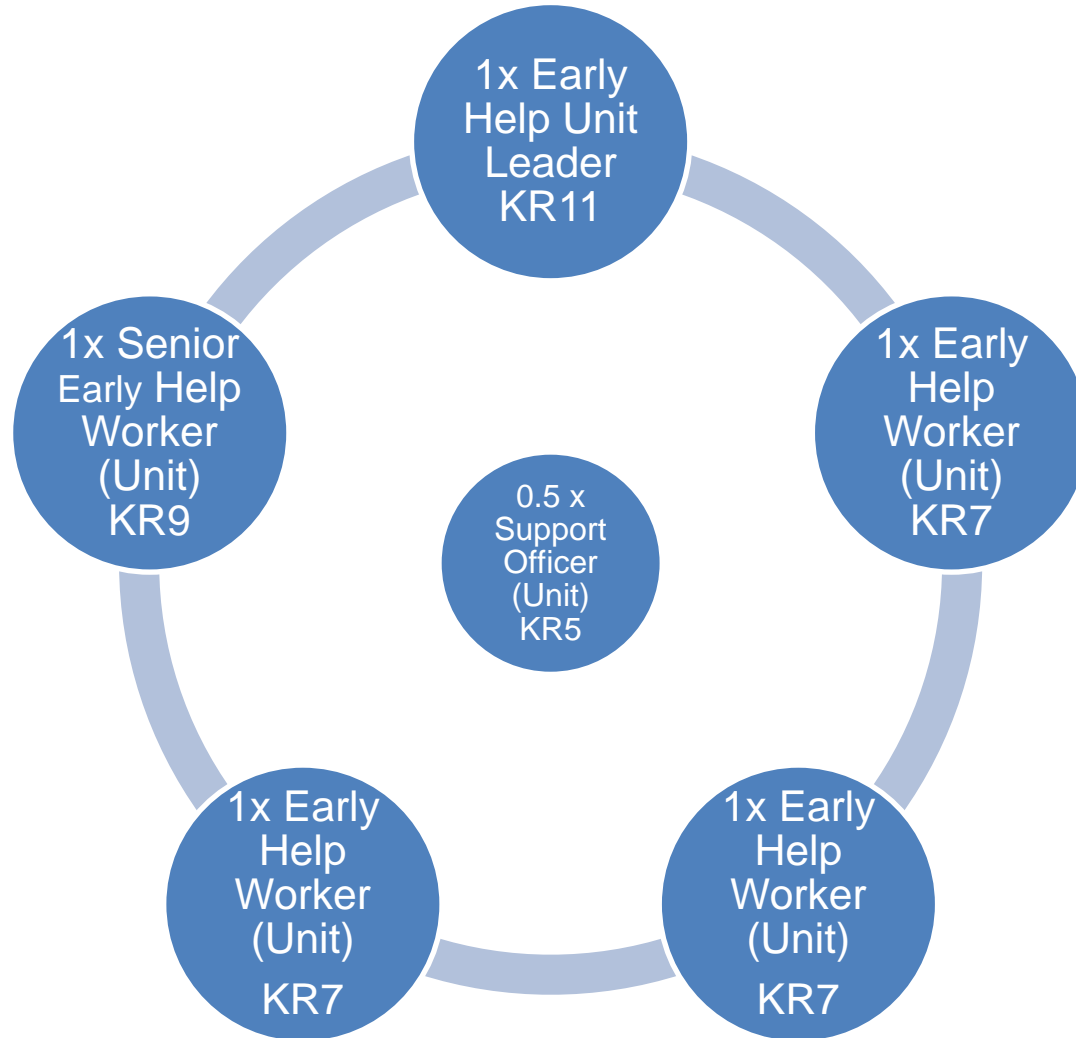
1x Early Help Unit Leader KR11

1x Early Help Worker (Unit) KR7

1x Early Help Worker (Unit) KR7

1x Early Help Worker (Unit) KR7

1x Senior Early Help Worker (Unit) KR9

0.5 x Support Officer (Unit) KR5